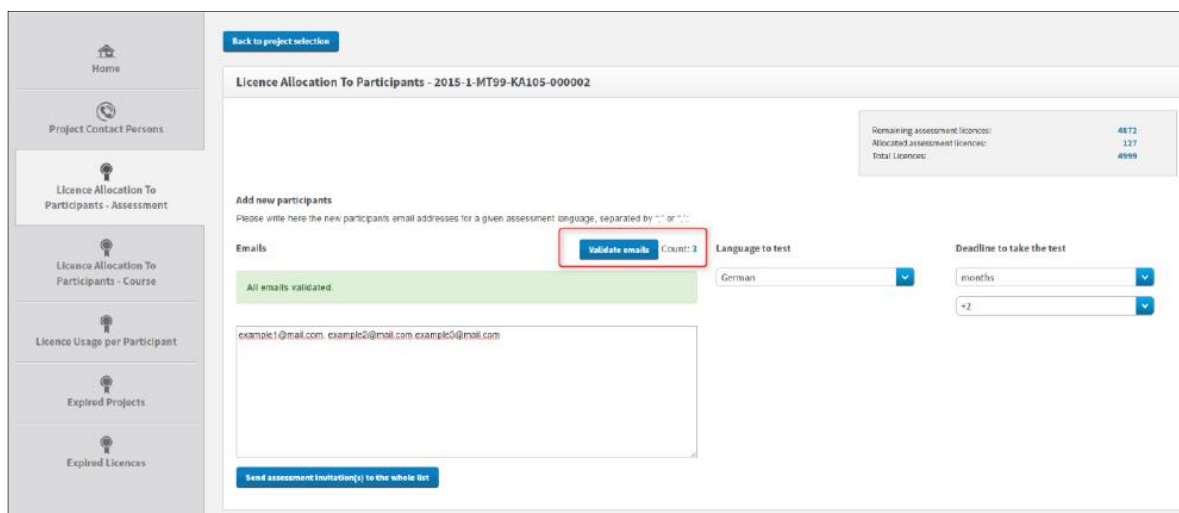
Home

Project Contact Persons

Licence Allocation To Participants - Assessment

Licence Allocation To Participants - Course

Licence Usage per Participant

Expired Projects

Expired Licences

Back to project selection

Licence Allocation To Participants - 2015-1-MT99-KA105-000002

| | |
|---|---|
| Remaining assessment licences: | 4872 |
| Allocated assessment licences: | 127 |
| Total Licences: | 4999 |

Add new participants

Please write here the new participants email addresses for a given assessment language, separated by ";" or ",".

Emails

Validate emails Count: 3

Language to test

Deadline to take the test

All emails validated.

German

months

+2

example1@mail.com, example2@mail.com example0@mail.com

Send assessment invitation(s) to the whole list